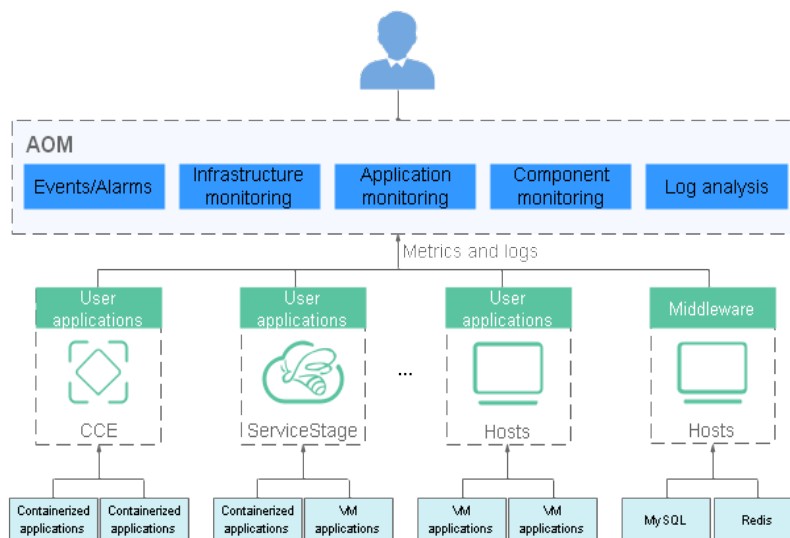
AOM

Events/Alarms

Infrastructure monitoring

Application monitoring

Component monitoring

Log analysis

Metrics and logs

User applications

CCE

User applications

ServiceStage

...

User applications

Hosts

Middleware

Hosts

Containerized applications

Containerized applications

Containerized applications

VM applications

VM applications

VM applications

MySQL

Redis